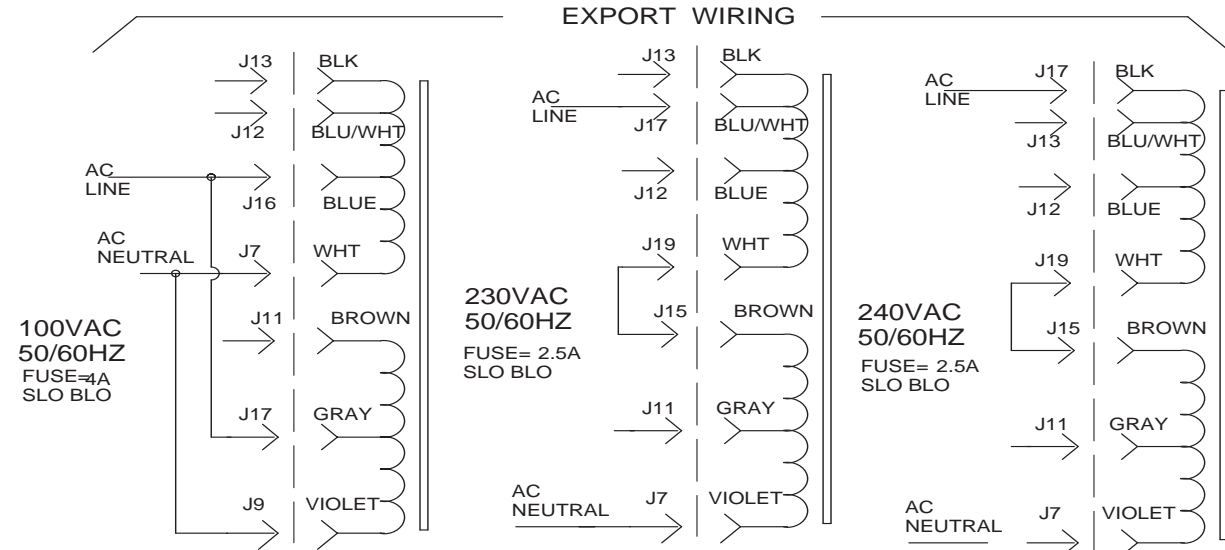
EXPORT WIRING

J13 BLK
J12 BLU/WHT
AC LINE
J16 BLUE
AC NEUTRAL
J7 WHT
J11 BROWN
100VAC 50/60HZ
FUSE=4A SLO BLO
J17 GRAY
J9 VIOLET

J13 BLK
AC LINE
J17 BLU/WHT
J12 BLUE
J19 WHT
230VAC 50/60HZ
J15 BROWN
FUSE= 2.5A SLO BLO
J11 GRAY
AC NEUTRAL
J7 VIOLET

AC LINE
J17 BLK
J13 BLU/WHT
J12 BLUE
J19 WHT
240VAC 50/60HZ
J15 BROWN
FUSE= 2.5A SLO BLO
J11 GRAY
AC NEUTRAL
J7 VIOLET